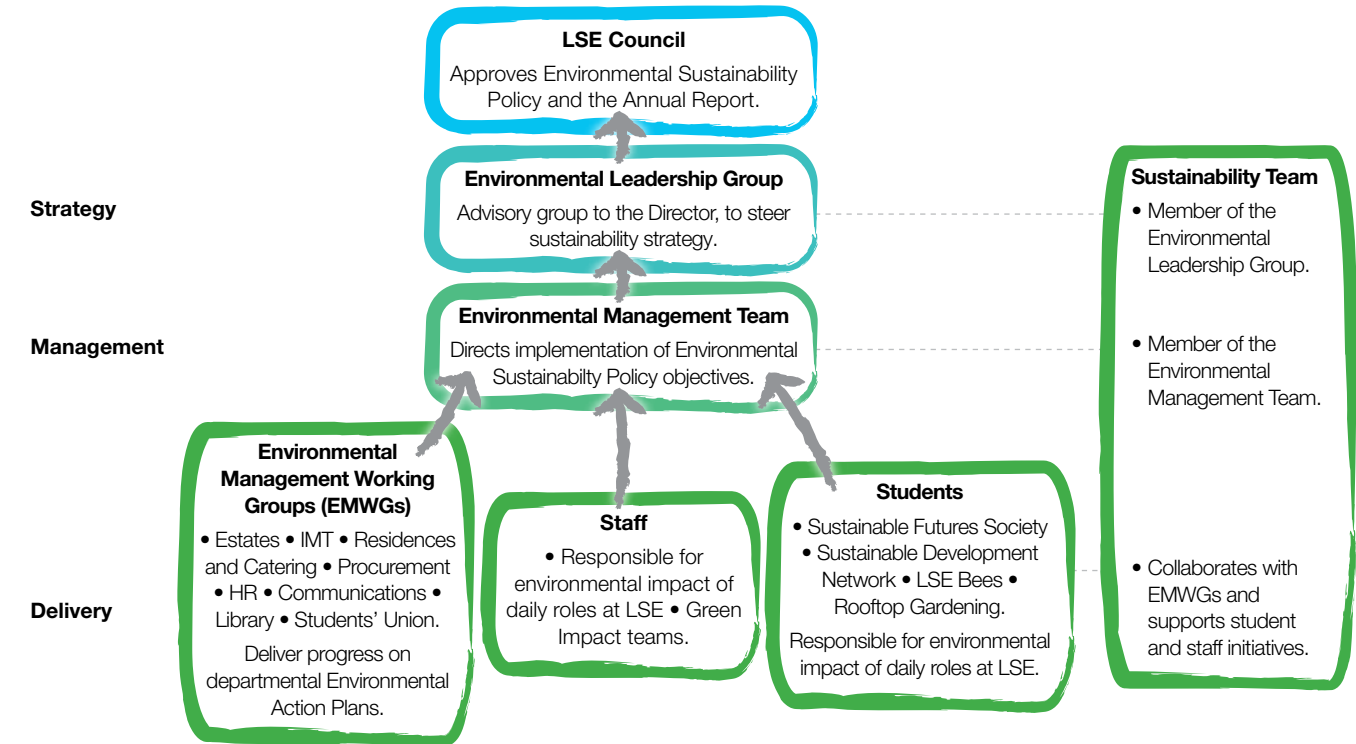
LSE Council

Approves Environmental Sustainability Policy and the Annual Report.

Strategy

Environmental Leadership Group

Advisory group to the Director, to steer sustainability strategy.

Management

Environmental Management Team

Directs implementation of Environmental Sustainabilty Policy objectives.

Delivery

Environmental Management Working Groups (EMWGs)

• Estates • IMT • Residences and Catering • Procurement • HR • Communications • Library • Students' Union.

Deliver progress on departmental Environmental Action Plans.

Staff

• Responsible for environmental impact of daily roles at LSE • Green Impact teams.

Students

• Sustainable Futures Society • Sustainable Development Network • LSE Bees • Rooftop Gardening.

Responsible for environmental impact of daily roles at LSE.

Sustainability Team

• Member of the Environmental Leadership Group.

• Member of the Environmental Management Team.

• Collaborates with EMWGs and supports student and staff initiatives.